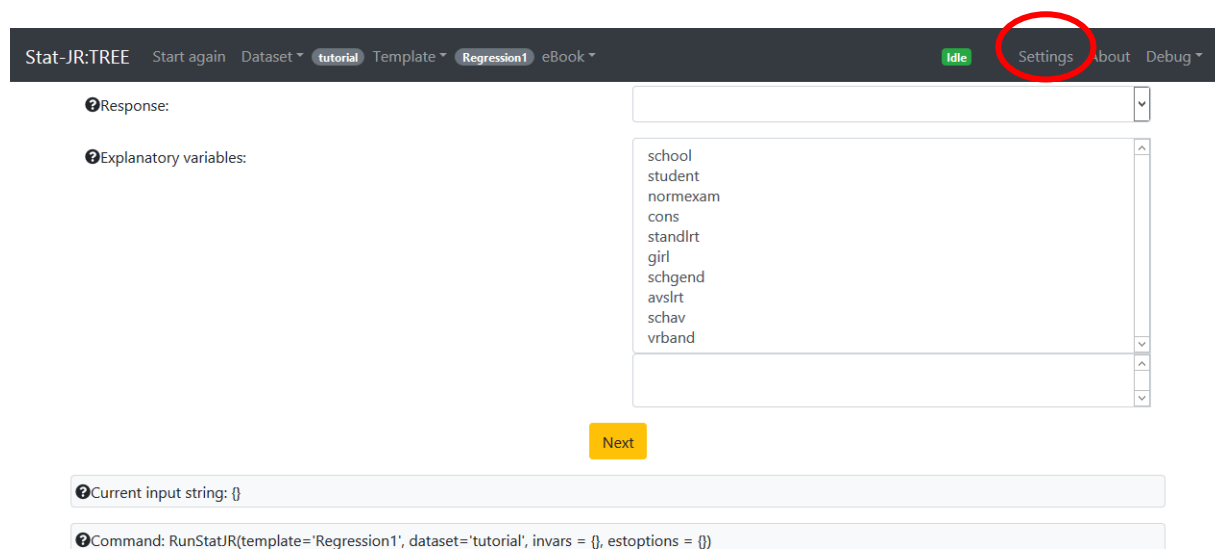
Stat-JR:TREE Start again Dataset tutorial Template Regression1 eBook Idle Settings About Debug

Response:

Explanatory variables:

school
student
normexam
cons
standlrt
girl
schgend
avslrt
schav
vrband

Next

Current input string: {}

Command: RunStatJR(template='Regression1', dataset='tutorial', invars = {}, estoptions = {})